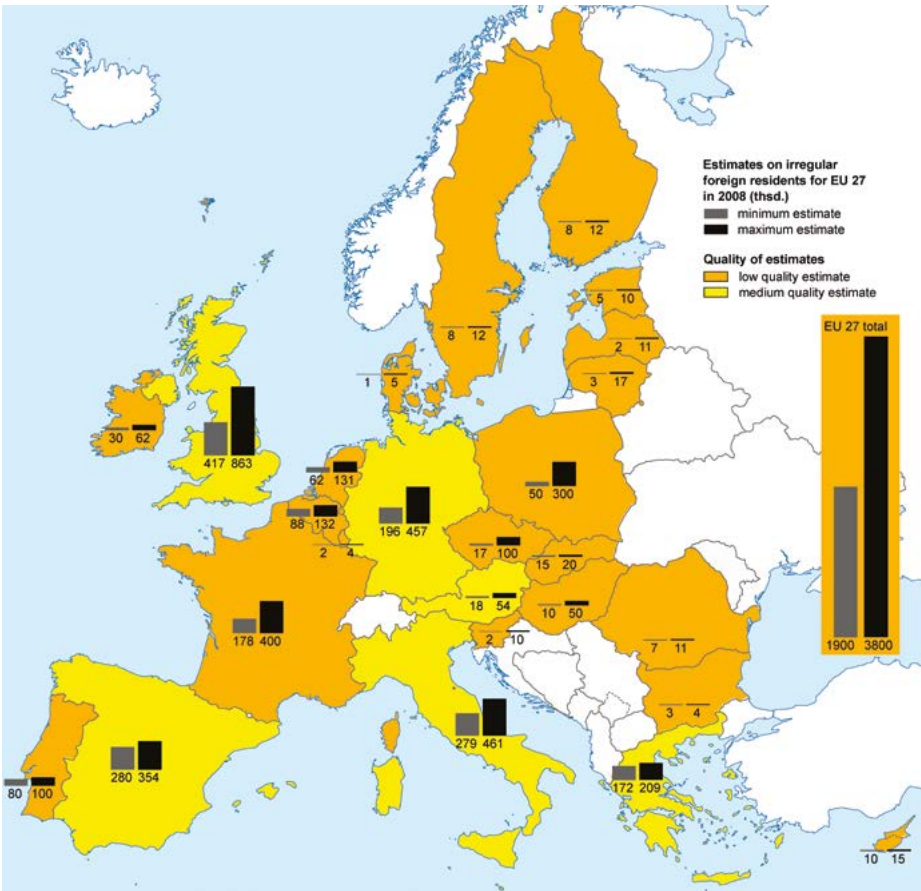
Estimates on irregular foreign residents for EU 27 in 2008 (thsd.)
minimum estimate
maximum estimate

Quality of estimates
low quality estimate
medium quality estimate

EU 27 total
1900
3800

8 12
8 12
5 10
2 11
3 17
1 5
30 62
417 863
62 131
88 132
2 4
196 457
50 300
17 100
15 20
18 54
10 50
2 10
178 400
7 11
3 4
279 461
172 209
280 354
80 100
10 15